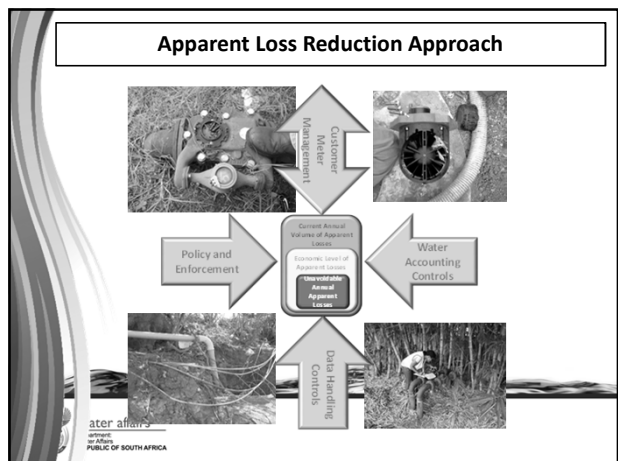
Apparent Loss Reduction Approach

Customer Meter Management

Policy and Enforcement

Current Annual Volume of Apparent Losses

Economic Level of Apparent Losses

Unavoidable Annual Apparent Losses

Water Accounting Controls

Data Handling Controls

ater affairs
artment:
er Affairs
PUBLIC OF SOUTH AFRICA